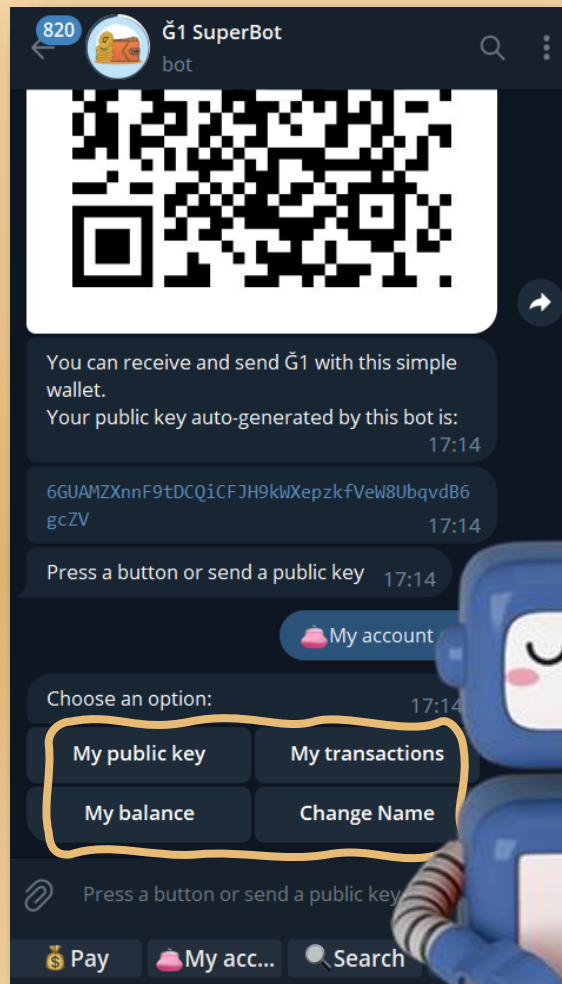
820
Ğ1 SuperBot
bot

You can receive and send Ğ1 with this simple wallet.
Your public key auto-generated by this bot is: 17:14

6GUAMZXnnF9tDCQiCFJH9kWXepzkfVeW8UbqvdB6gcZV 17:14

Press a button or send a public key 17:14

👛My account

Choose an option: 17:14

My public key
My transactions
My balance
Change Name

Press a button or send a public key

💰Pay
👛My acc...
🔍Search